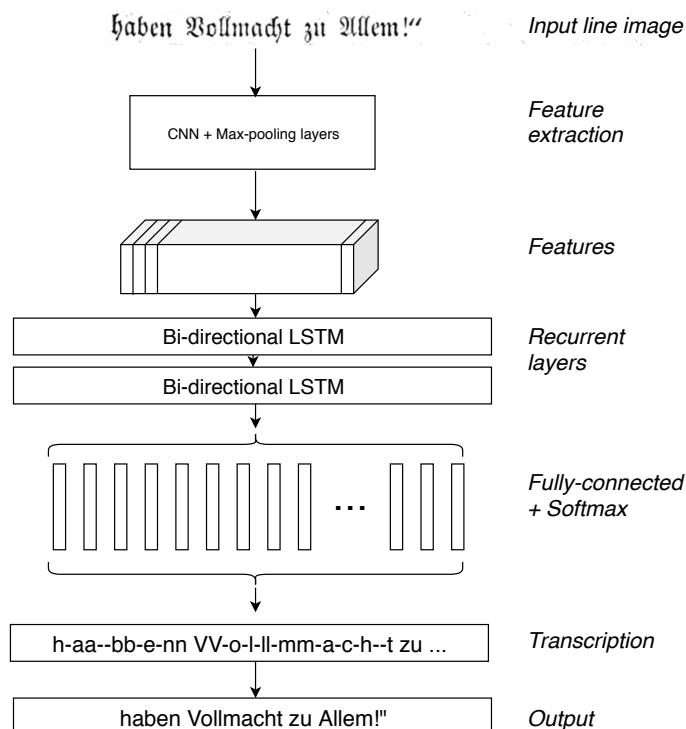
haben Vollmacht zu Allem!"

Input line image

CNN + Max-pooling layers

Feature extraction

Features

Bi-directional LSTM

Bi-directional LSTM

Recurrent layers

...

Fully-connected + Softmax

h-aa--bb-e-nn VV-o-l-ll-mm-a-c-h--t zu ...

Transcription

haben Vollmacht zu Allem!"

Output